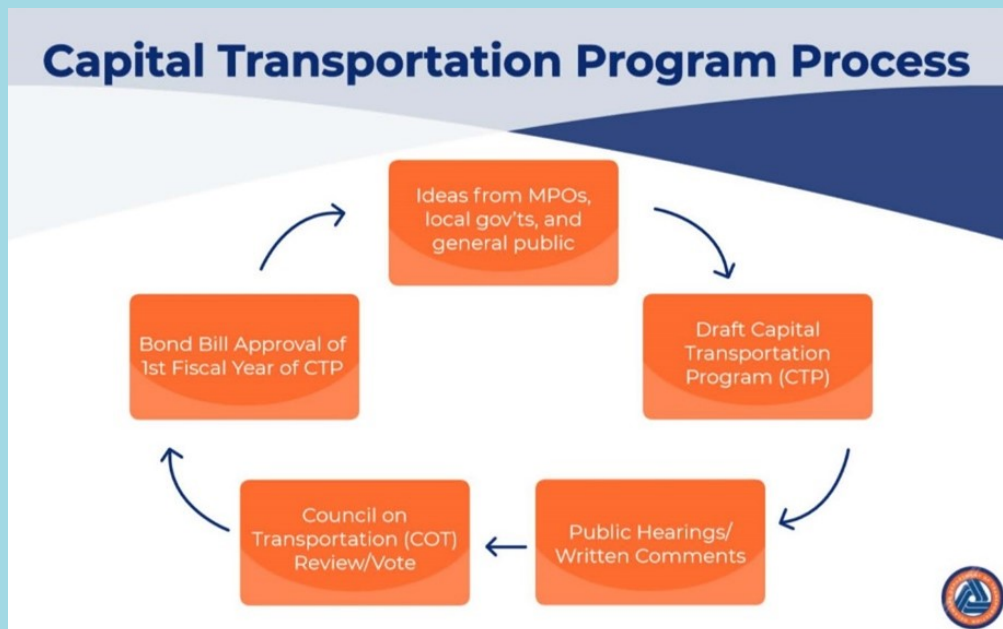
Capital Transportation Program Process

Ideas from MPOs, local gov'ts, and general public

Draft Capital Transportation Program (CTP)

Public Hearings/ Written Comments

Council on Transportation (COT) Review/Vote

Bond Bill Approval of 1st Fiscal Year of CTP